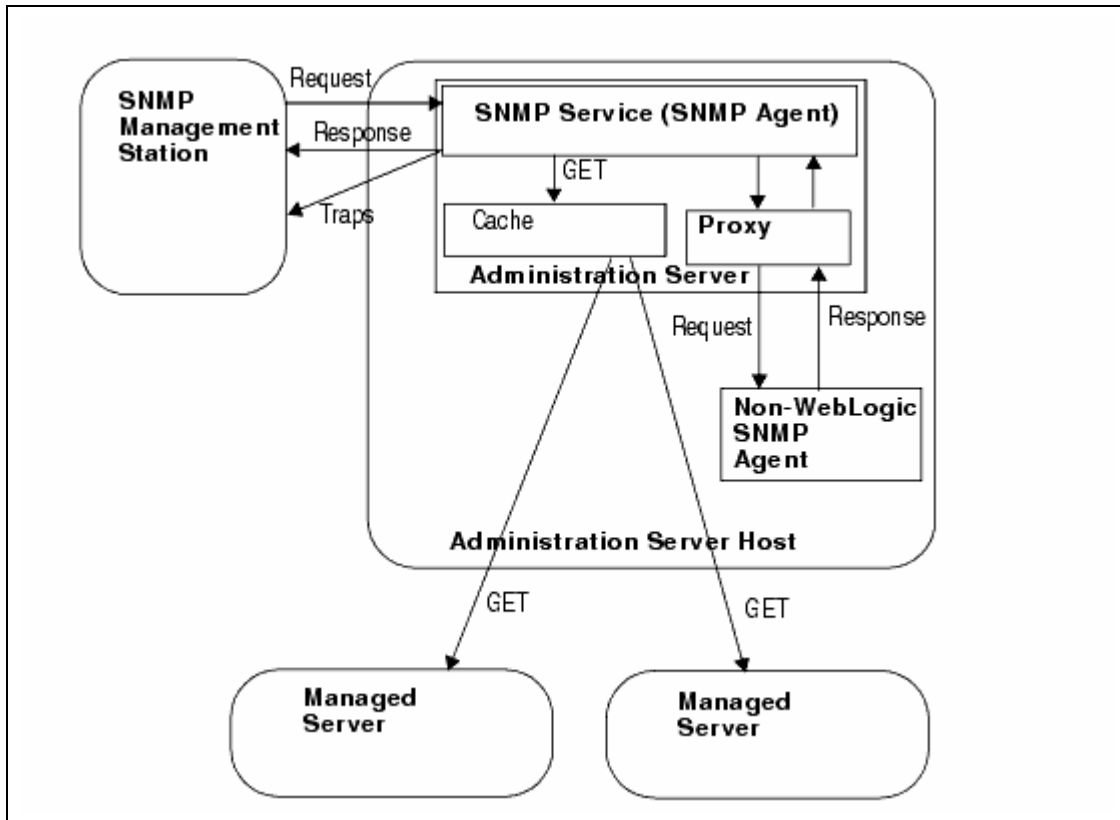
SNMP Management Station

Request

Response

Traps

SNMP Service (SNMP Agent)

GET

Cache

Proxy

Administration Server

Request

Response

Non-WebLogic SNMP Agent

Administration Server Host

GET

GET

Managed Server

Managed Server